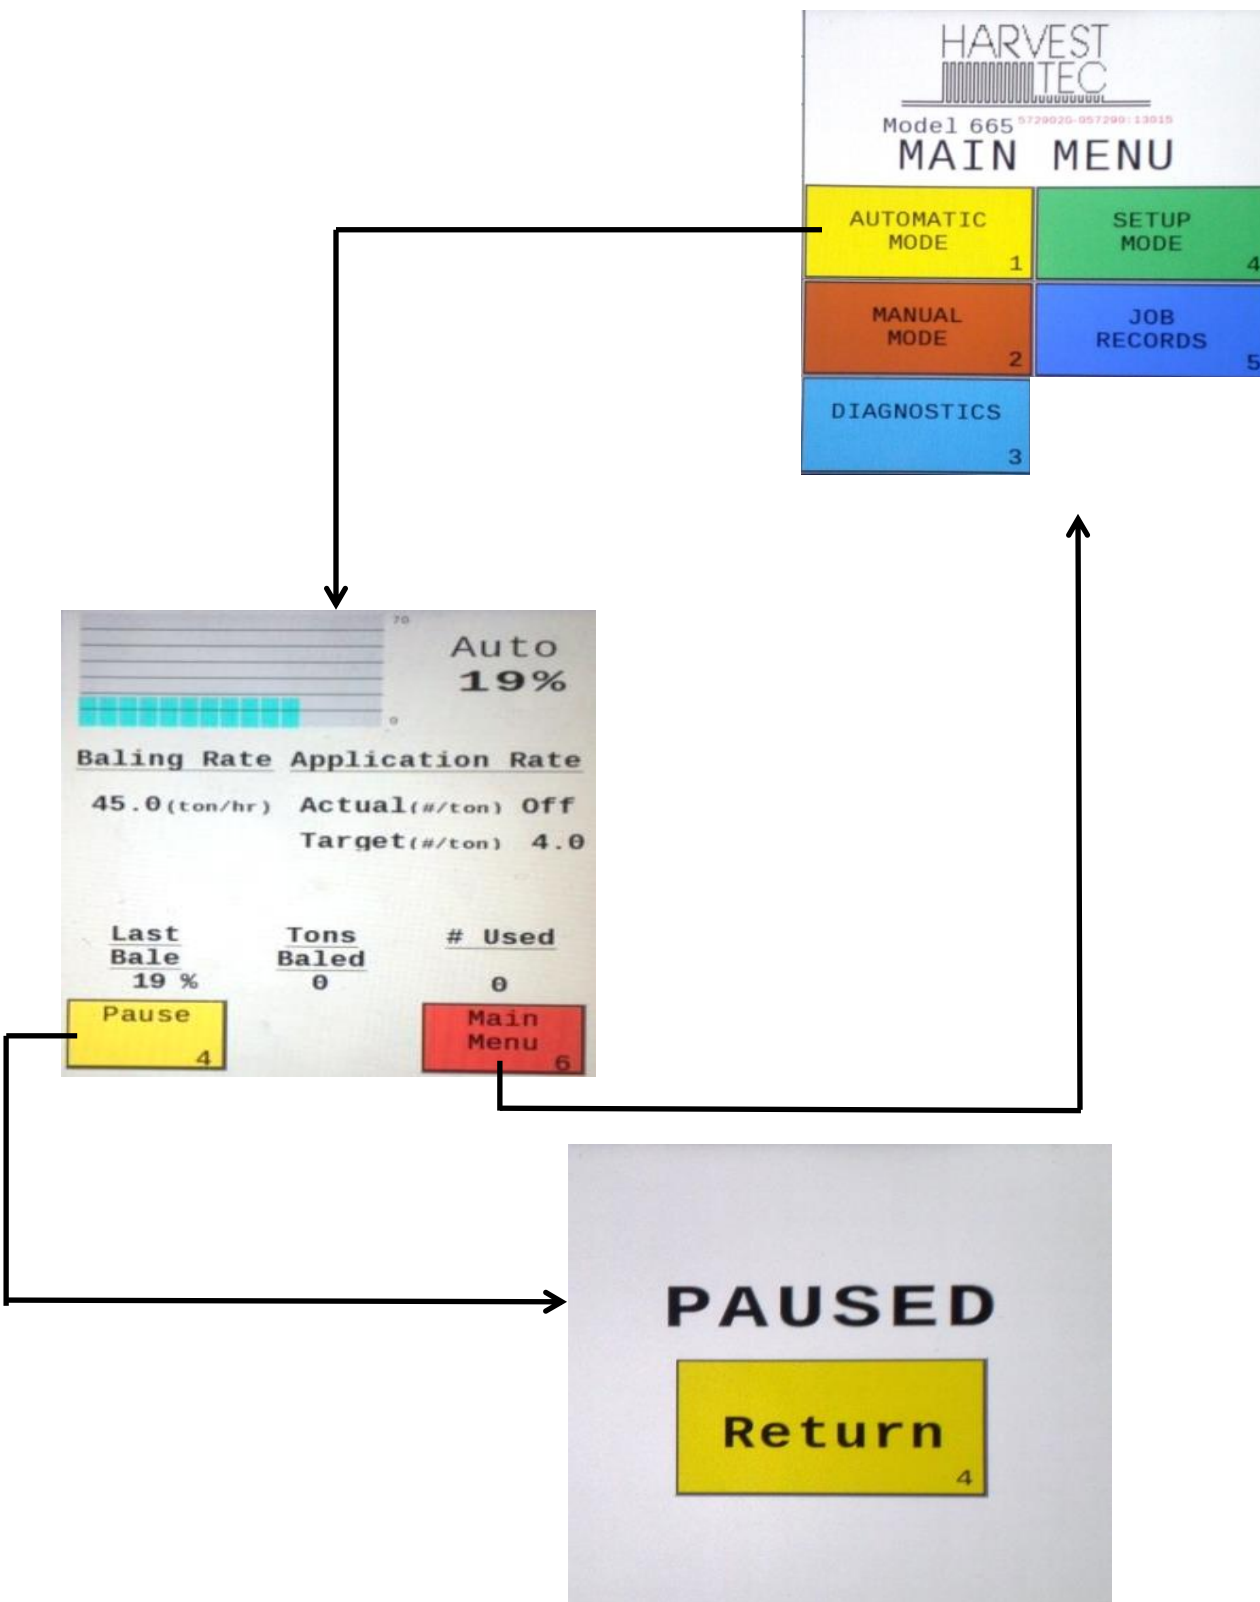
HARVEST TEC
Model 665 572902G-057290:13015
MAIN MENU

AUTOMATIC MODE 1

SETUP MODE 4

MANUAL MODE 2

JOB RECORDS 5

DIAGNOSTICS 3

70
0
Auto
19%

Baling Rate Application Rate

45.0(ton/hr) Actual(#/ton) Off

Target(#/ton) 4.0

| Last Bale | Tons Baled | # Used |
|---|---|---|
| 19 % | 0 | 0 |

Pause 4

Main Menu 6

PAUSED

Return 4